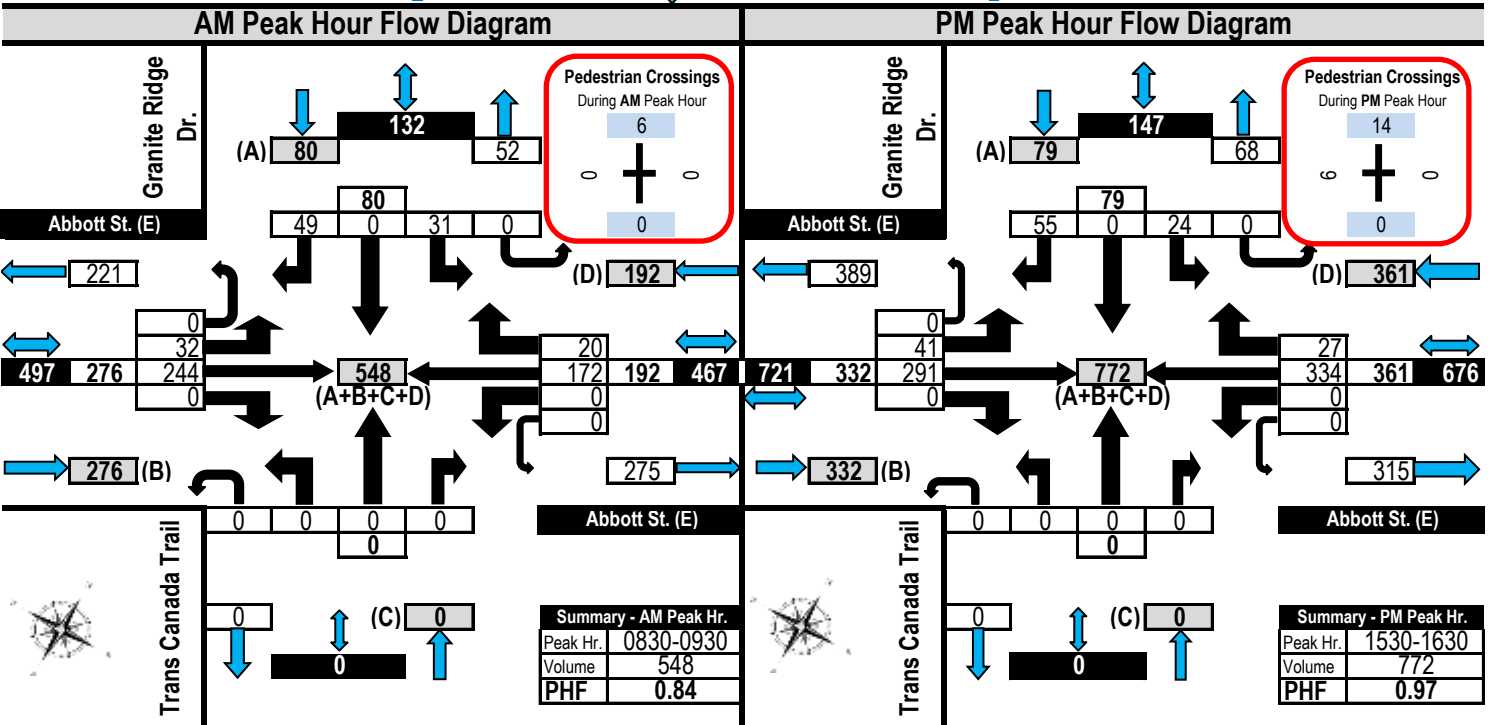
AM Peak Hour Flow Diagram

Granite Ridge Dr.

132

(A) 80

52

Pedestrian Crossings
During AM Peak Hour

6

0

0

0

Abbott St. (E)

80

49 0 31 0

221

(D) 192

0
32
244
0

497 276

548
(A+B+C+D)

20
172
0
0

192 467

276 (B)

275

0 0 0 0

0

Abbott St. (E)

Trans Canada Trail

0

(C) 0

0

| Summary - AM Peak Hr. | |
|---|---|
| Peak Hr. | 0830-0930 |
| Volume | 548 |
| PHF | 0.84 |

PM Peak Hour Flow Diagram

Granite Ridge Dr.

147

(A) 79

68

Pedestrian Crossings
During PM Peak Hour

14

6

0

0

Abbott St. (E)

79

55 0 24 0

389

(D) 361

0
41
291
0

721 332

772
(A+B+C+D)

27
334
0
0

361 676

332 (B)

315

0 0 0 0

0

Abbott St. (E)

Trans Canada Trail

0

(C) 0

0

| Summary - PM Peak Hr. | |
|---|---|
| Peak Hr. | 1530-1630 |
| Volume | 772 |
| PHF | 0.97 |